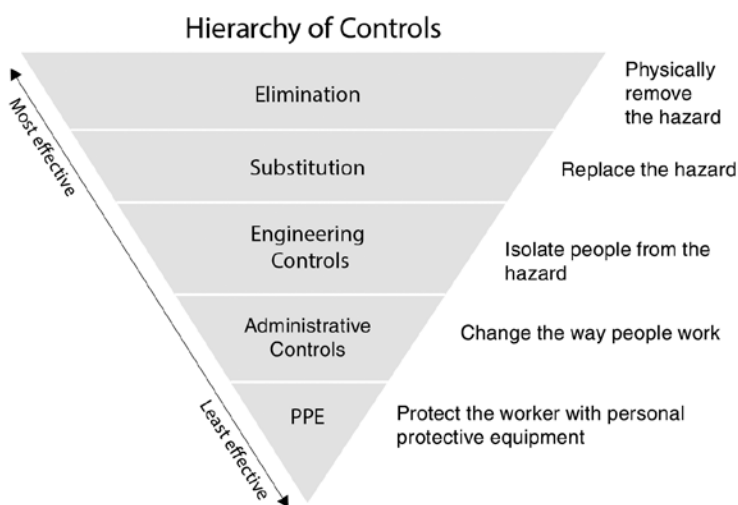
Hierarchy of Controls

Most effective

Least effective

Elimination

Physically remove the hazard

Substitution

Replace the hazard

Engineering Controls

Isolate people from the hazard

Administrative Controls

Change the way people work

PPE

Protect the worker with personal protective equipment